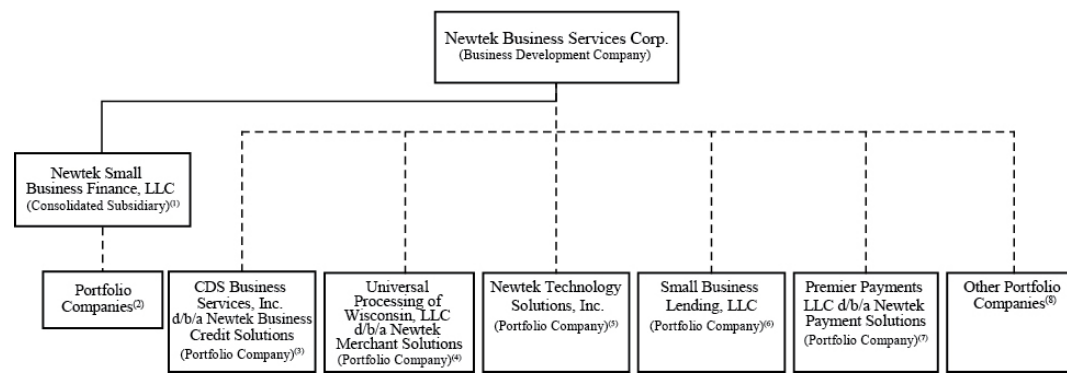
Newtek Business Services Corp.
(Business Development Company)

Newtek Small Business Finance, LLC
(Consolidated Subsidiary)$^{(1)}$

Portfolio Companies$^{(2)}$

CDS Business Services, Inc. d/b/a Newtek Business Credit Solutions
(Portfolio Company)$^{(3)}$

Universal Processing of Wisconsin, LLC d/b/a Newtek Merchant Solutions
(Portfolio Company)$^{(4)}$

Newtek Technology Solutions, Inc.
(Portfolio Company)$^{(5)}$

Small Business Lending, LLC
(Portfolio Company)$^{(6)}$

Premier Payments LLC d/b/a Newtek Payment Solutions
(Portfolio Company)$^{(7)}$

Other Portfolio Companies$^{(8)}$